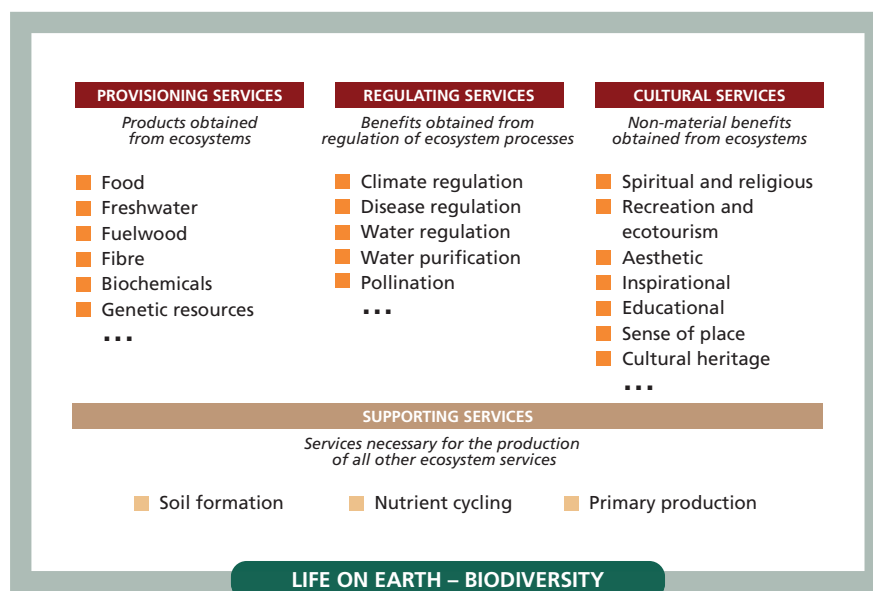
PROVISIONING SERVICES
Products obtained from ecosystems
- Food
- Freshwater
- Fuelwood
- Fibre
- Biochemicals
- Genetic resources
...

REGULATING SERVICES
Benefits obtained from regulation of ecosystem processes
- Climate regulation
- Disease regulation
- Water regulation
- Water purification
- Pollination
...

CULTURAL SERVICES
Non-material benefits obtained from ecosystems
- Spiritual and religious
- Recreation and ecotourism
- Aesthetic
- Inspirational
- Educational
- Sense of place
- Cultural heritage
...

SUPPORTING SERVICES
Services necessary for the production of all other ecosystem services
- Soil formation
- Nutrient cycling
- Primary production

LIFE ON EARTH – BIODIVERSITY